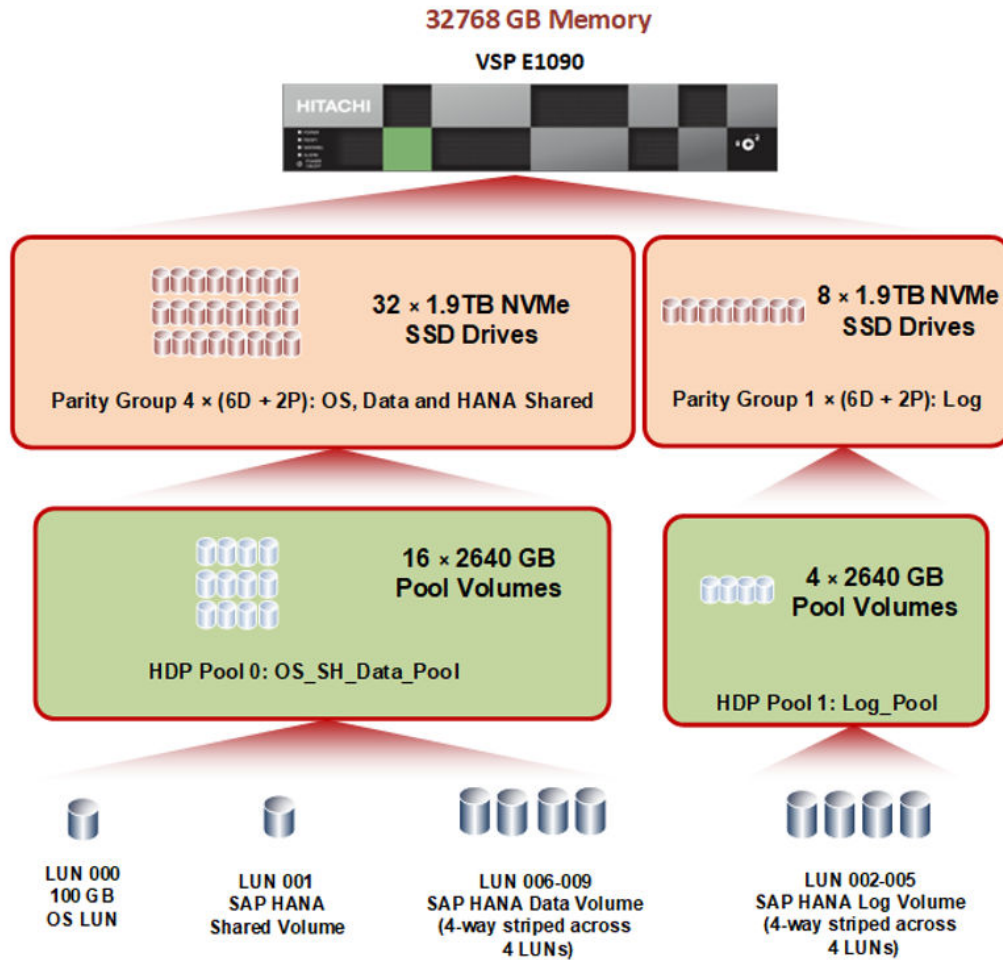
32768 GB Memory

VSP E1090

HITACHI

32 × 1.9TB NVMe SSD Drives

Parity Group 4 × (6D + 2P): OS, Data and HANA Shared

8 × 1.9TB NVMe SSD Drives

Parity Group 1 × (6D + 2P): Log

16 × 2640 GB Pool Volumes

HDP Pool 0: OS_SH_Data_Pool

4 × 2640 GB Pool Volumes

HDP Pool 1: Log_Pool

LUN 000
100 GB
OS LUN

LUN 001
SAP HANA
Shared Volume

LUN 006-009
SAP HANA Data Volume
(4-way striped across 4 LUNs)

LUN 002-005
SAP HANA Log Volume
(4-way striped across 4 LUNs)